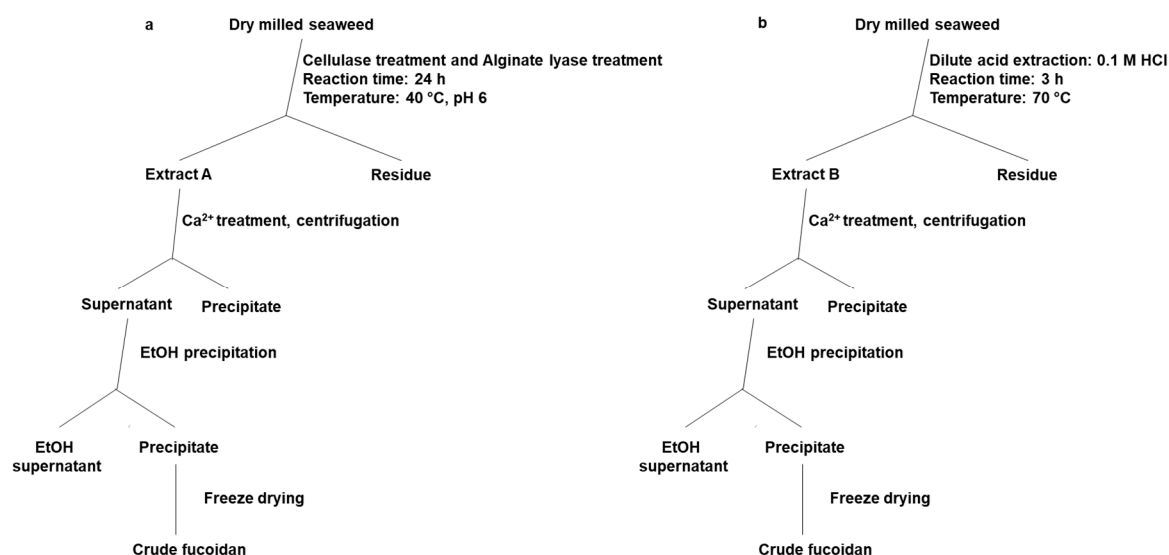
a

Dry milled seaweed

Cellulase treatment and Alginate lyase treatment
Reaction time: 24 h
Temperature: 40 °C, pH 6

Extract A

Residue

$Ca^{2+}$ treatment, centrifugation

Supernatant

Precipitate

EtOH precipitation

EtOH supernatant

Precipitate

Freeze drying

Crude fucoidan

b

Dry milled seaweed

Dilute acid extraction: 0.1 M HCl
Reaction time: 3 h
Temperature: 70 °C

Extract B

Residue

$Ca^{2+}$ treatment, centrifugation

Supernatant

Precipitate

EtOH precipitation

EtOH supernatant

Precipitate

Freeze drying

Crude fucoidan